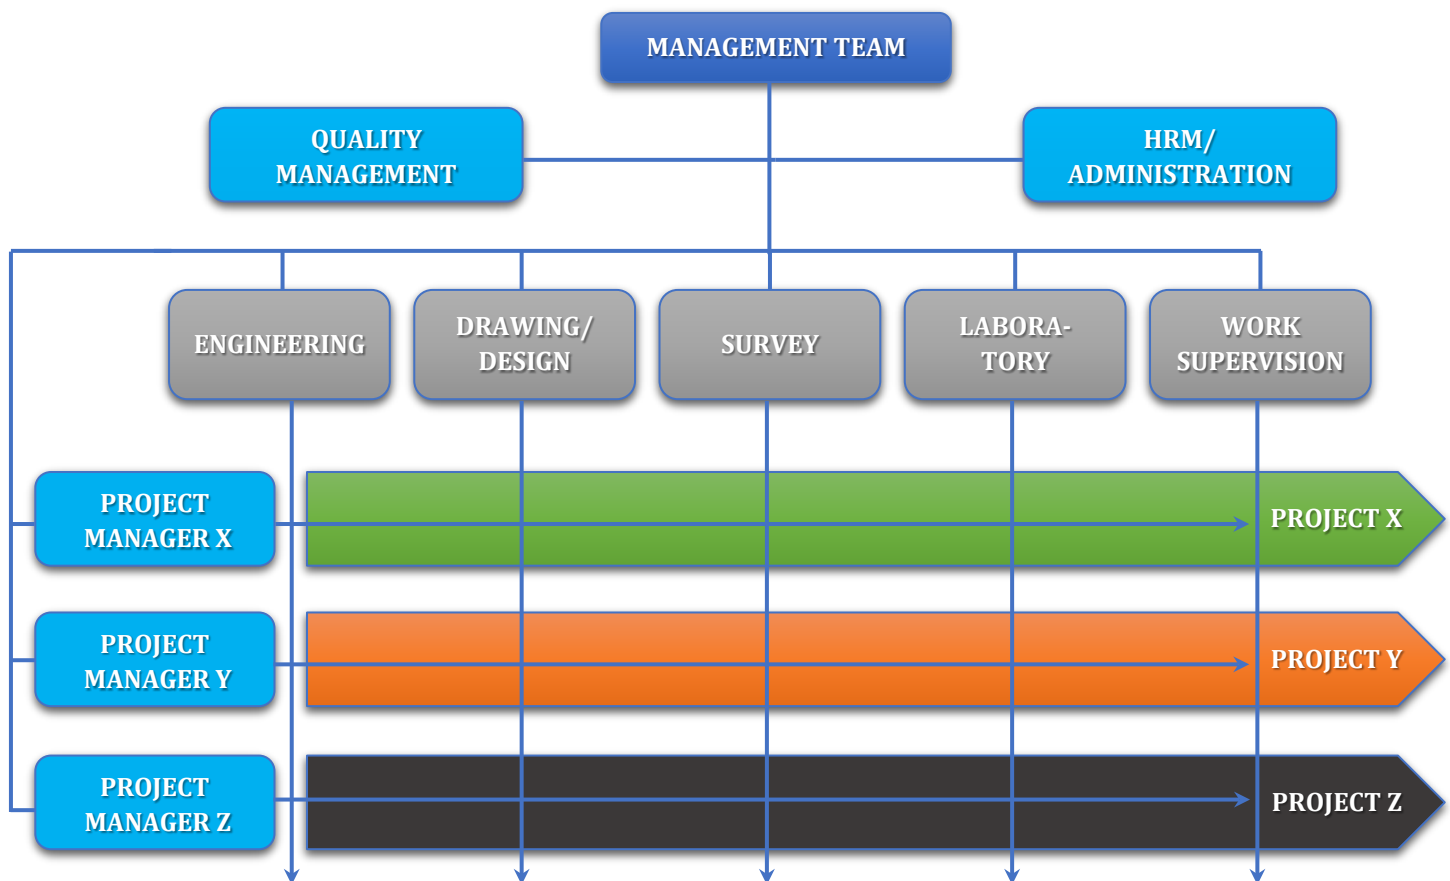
MANAGEMENT TEAM

QUALITY MANAGEMENT

HRM/ ADMINISTRATION

ENGINEERING

DRAWING/ DESIGN

SURVEY

LABORATORY

WORK SUPERVISION

PROJECT MANAGER X

PROJECT X

PROJECT MANAGER Y

PROJECT Y

PROJECT MANAGER Z

PROJECT Z